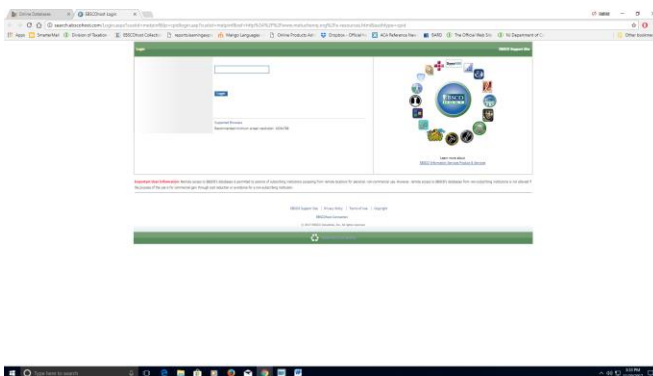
Online Databases | EBSCOhost Login

search.ebscohost.com/login.aspx?custid=...

Apps | SmarterMail | Division of Taxation | EBSCOhost Collectio | reportcardanalysis | Mango Languages | Online Products Ar | Dropbox - Official | ACA Reference Nav | DARD | The Official Web Site | NJ Department of | Other bookmarks

Login

EBSCO Support Site

Login

Supported Browsers
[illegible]

EBSCO

Learn more about
EBSCO Information Services Products & Services

Important User Information: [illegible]

EBSCO Support Site | Privacy Policy | Terms of Use | Copyright

EBSCO Home Connection

© 2017 EBSCO Industries, Inc. All rights reserved.

Type here to search

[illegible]